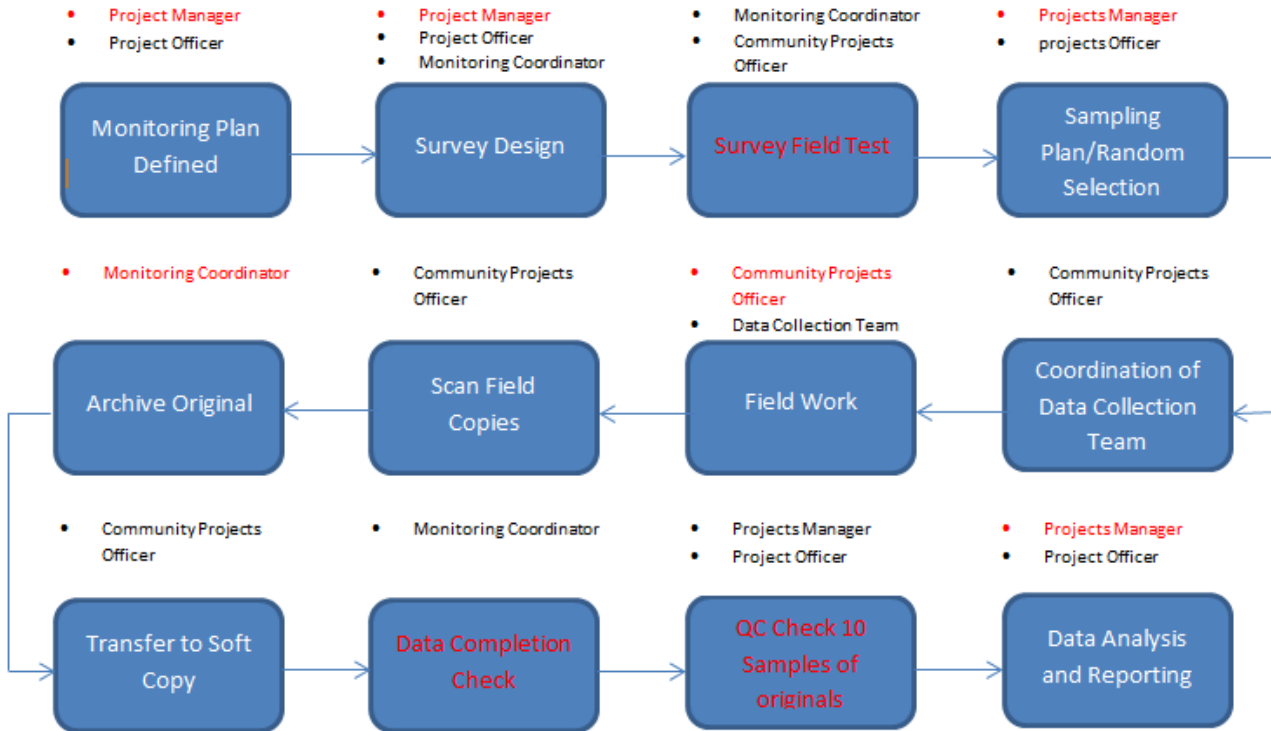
- Project Manager
- Project Officer

Monitoring Plan Defined

- Project Manager
- Project Officer
- Monitoring Coordinator

Survey Design

- Monitoring Coordinator
- Community Projects Officer

Survey Field Test

- Projects Manager
- projects Officer

Sampling Plan/Random Selection

- Community Projects Officer

Coordination of Data Collection Team

- Community Projects Officer
- Data Collection Team

Field Work

- Community Projects Officer

Scan Field Copies

- Monitoring Coordinator

Archive Original

- Community Projects Officer

Transfer to Soft Copy

- Monitoring Coordinator

Data Completion Check

- Projects Manager
- Project Officer

QC Check 10 Samples of originals

- Projects Manager
- Project Officer

Data Analysis and Reporting